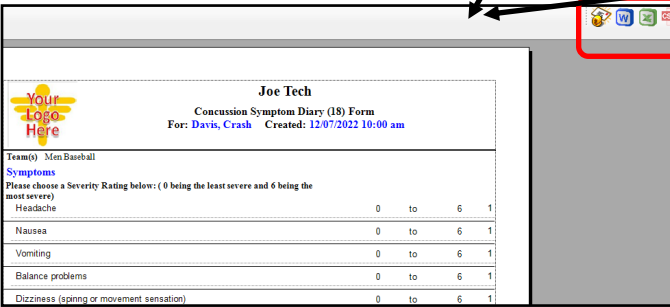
Your Logo Here

Joe Tech

Concussion Symptom Diary (18) Form

For: Davis, Crash Created: 12/07/2022 10:00 am

Team(s) Men Baseball

Symptoms

Please choose a Severity Rating below: ( 0 being the least severe and 6 being the most severe)

| | | | | |
|---|---|---|---|---|
| Headache | 0 | to | 6 | 1 |
| Nausea | 0 | to | 6 | 1 |
| Vomiting | 0 | to | 6 | 1 |
| Balance problems | 0 | to | 6 | 1 |
| Dizziness (spinng or movement sensation) | 0 | to | 6 | 1 |